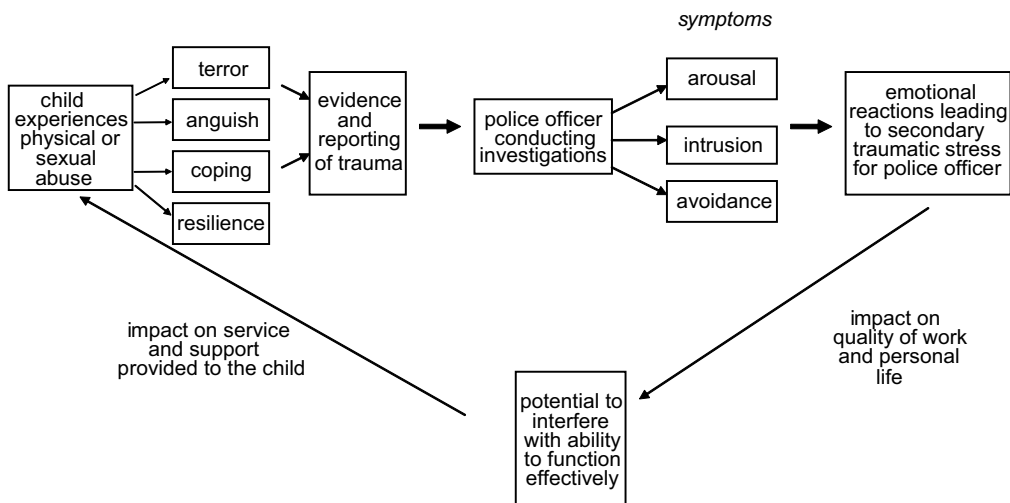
symptoms

child experiences physical or sexual abuse

terror

anguish

coping

resilience

evidence and reporting of trauma

police officer conducting investigations

arousal

intrusion

avoidance

emotional reactions leading to secondary traumatic stress for police officer

impact on quality of work and personal life

potential to interfere with ability to function effectively

impact on service and support provided to the child